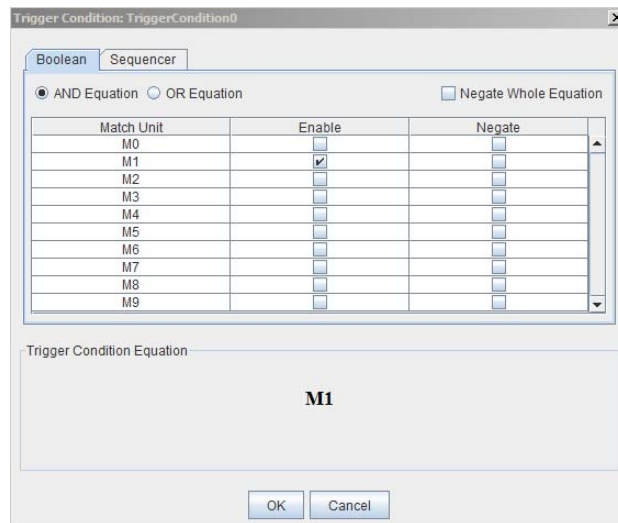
Trigger Condition: TriggerCondition0

Boolean | Sequencer

AND Equation  OR Equation  Negate Whole Equation

| Match Unit | Enable | Negate |
|---|---|---|
| M0 | ☐ | ☐ |
| M1 | ☑ | ☐ |
| M2 | ☐ | ☐ |
| M3 | ☐ | ☐ |
| M4 | ☐ | ☐ |
| M5 | ☐ | ☐ |
| M6 | ☐ | ☐ |
| M7 | ☐ | ☐ |
| M8 | ☐ | ☐ |
| M9 | ☐ | ☐ |

Trigger Condition Equation

M1

OK  Cancel